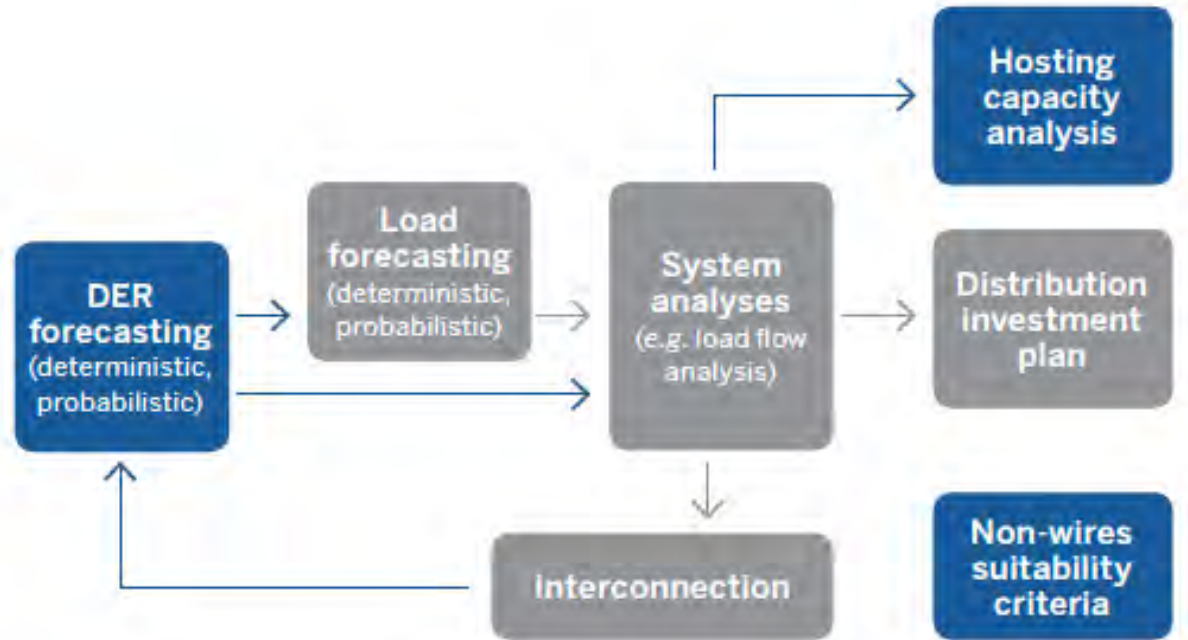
Hosting capacity analysis

DER forecasting (deterministic, probabilistic)

Load forecasting (deterministic, probabilistic)

System analyses (e.g. load flow analysis)

Distribution investment plan

Interconnection

Non-wires suitability criteria